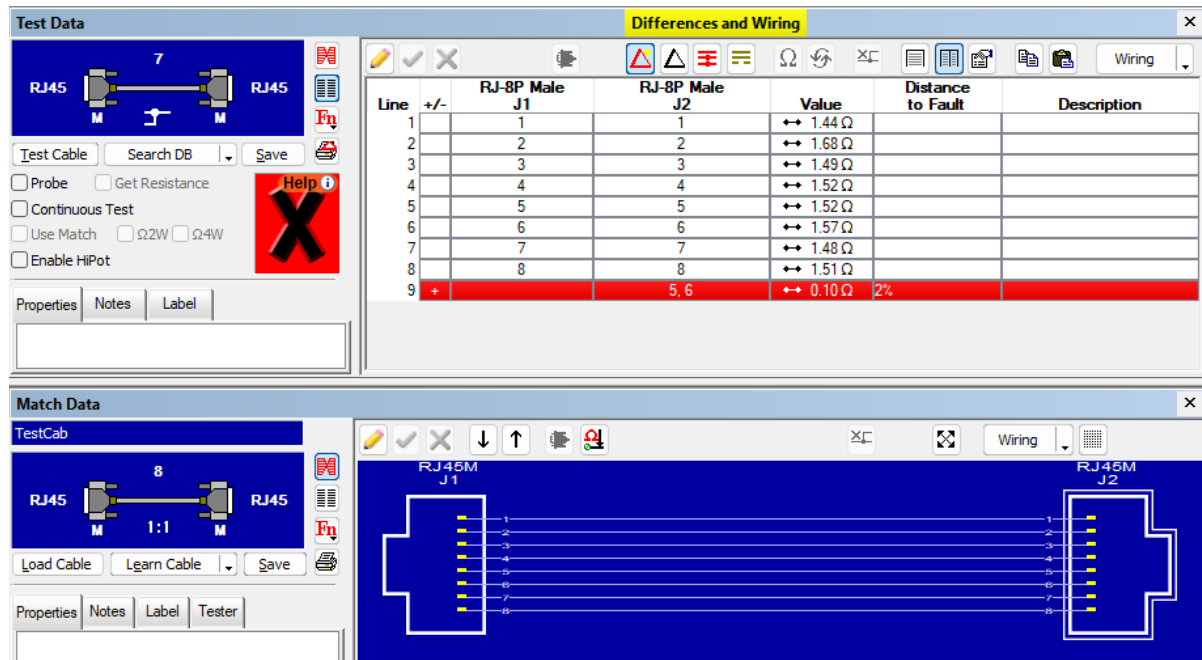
Test Data

Differences and Wiring

×

7

RJ45

RJ45

M

M

Test Cable

Search DB

Save

Probe

Get Resistance

Continuous Test

Use Match

Ω2W

Ω4W

Enable HiPot

Help

Properties

Notes

Label

Wiring

| Line | +/- | RJ-8P Male J1 | RJ-8P Male J2 | Value | Distance to Fault | Description |
|---|---|---|---|---|---|---|
| 1 | | 1 | 1 | ↔ 1.44 Ω | | |
| 2 | | 2 | 2 | ↔ 1.68 Ω | | |
| 3 | | 3 | 3 | ↔ 1.49 Ω | | |
| 4 | | 4 | 4 | ↔ 1.52 Ω | | |
| 5 | | 5 | 5 | ↔ 1.52 Ω | | |
| 6 | | 6 | 6 | ↔ 1.57 Ω | | |
| 7 | | 7 | 7 | ↔ 1.48 Ω | | |
| 8 | | 8 | 8 | ↔ 1.51 Ω | | |
| 9 | + | | 5, 6 | ↔ 0.10 Ω | 2% | |

Match Data

×

TestCab

8

RJ45

RJ45

M

1:1

M

Load Cable

Learn Cable

Save

Properties

Notes

Label

Tester

Wiring

RJ45M
J1

RJ45M
J2

1
2
3
4
5
6
7
8

1
2
3
4
5
6
7
8